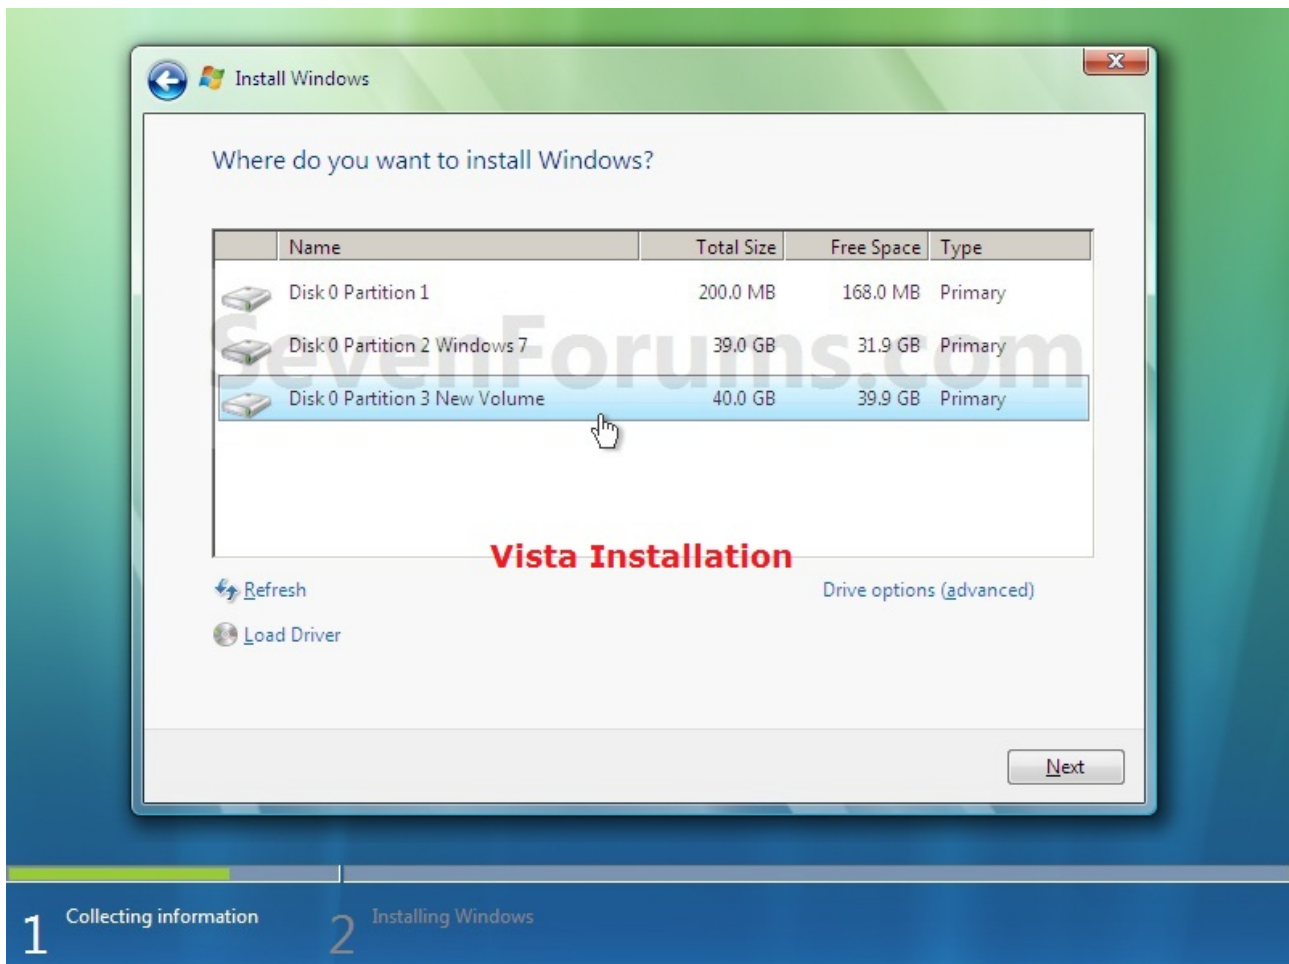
Install Windows

Where do you want to install Windows?

| Name | Total Size | Free Space | Type |
|---|---|---|---|
| Disk 0 Partition 1 | 200.0 MB | 168.0 MB | Primary |
| Disk 0 Partition 2 Windows 7 | 39.0 GB | 31.9 GB | Primary |
| Disk 0 Partition 3 New Volume | 40.0 GB | 39.9 GB | Primary |

SevenForums.com

Vista Installation

Refresh

Drive options (advanced)

Load Driver

Next

1 Collecting information

2 Installing Windows